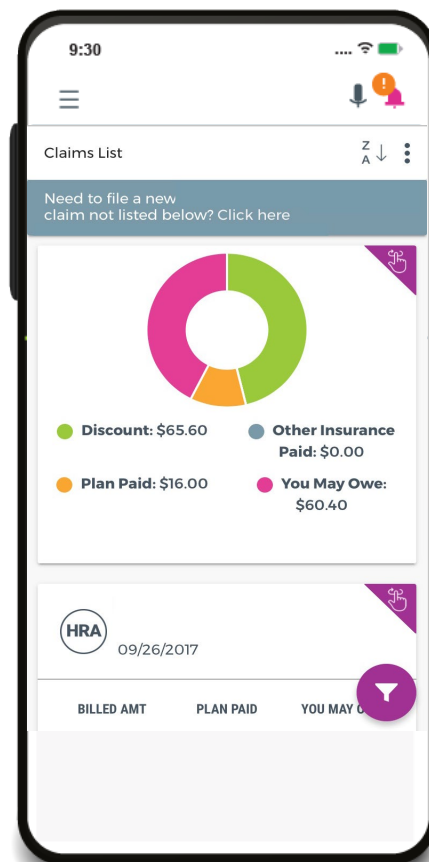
9:30

Claims List

Z
A

Need to file a new claim not listed below? Click here

Discount: $65.60

Other Insurance Paid: $0.00

Plan Paid: $16.00

You May Owe: $60.40

HRA

09/26/2017

BILLED AMT

PLAN PAID

YOU MAY O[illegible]